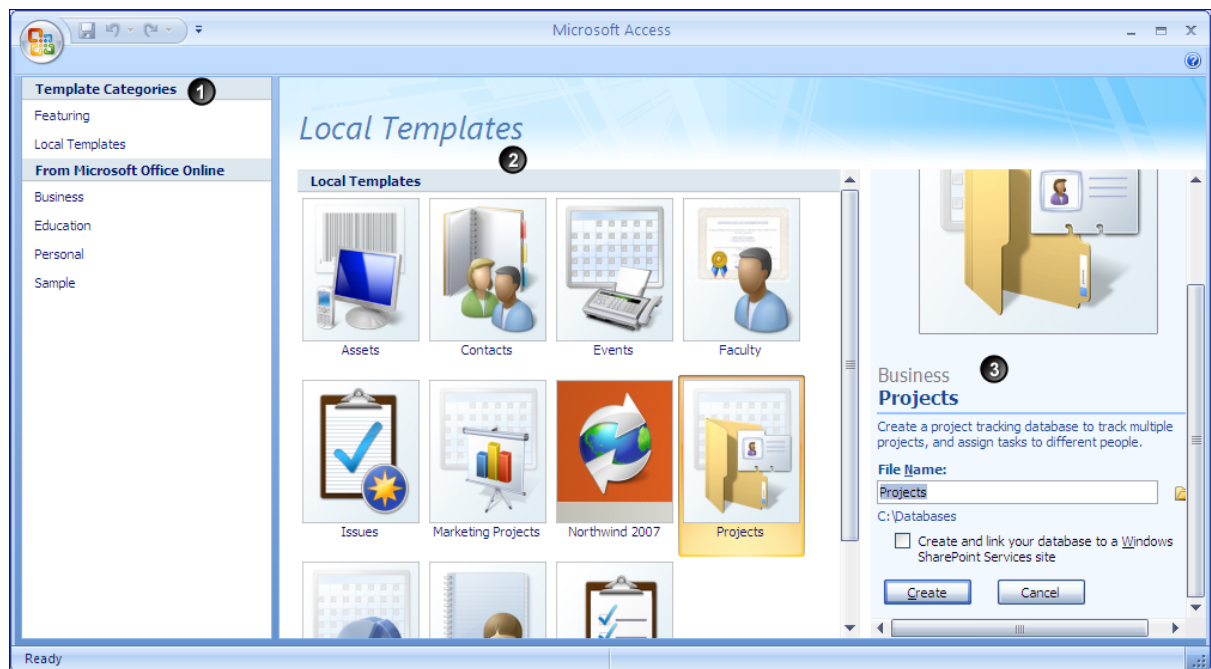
Microsoft Access

Template Categories 1

Featuring

Local Templates

From Microsoft Office Online

Business

Education

Personal

Sample

Local Templates

2

Local Templates

Assets

Contacts

Events

Faculty

Issues

Marketing Projects

Northwind 2007

Projects

Business 3

Projects

Create a project tracking database to track multiple projects, and assign tasks to different people.

File Name:

Projects

C:\Databases

Create and link your database to a Windows SharePoint Services site

Create

Cancel

Ready